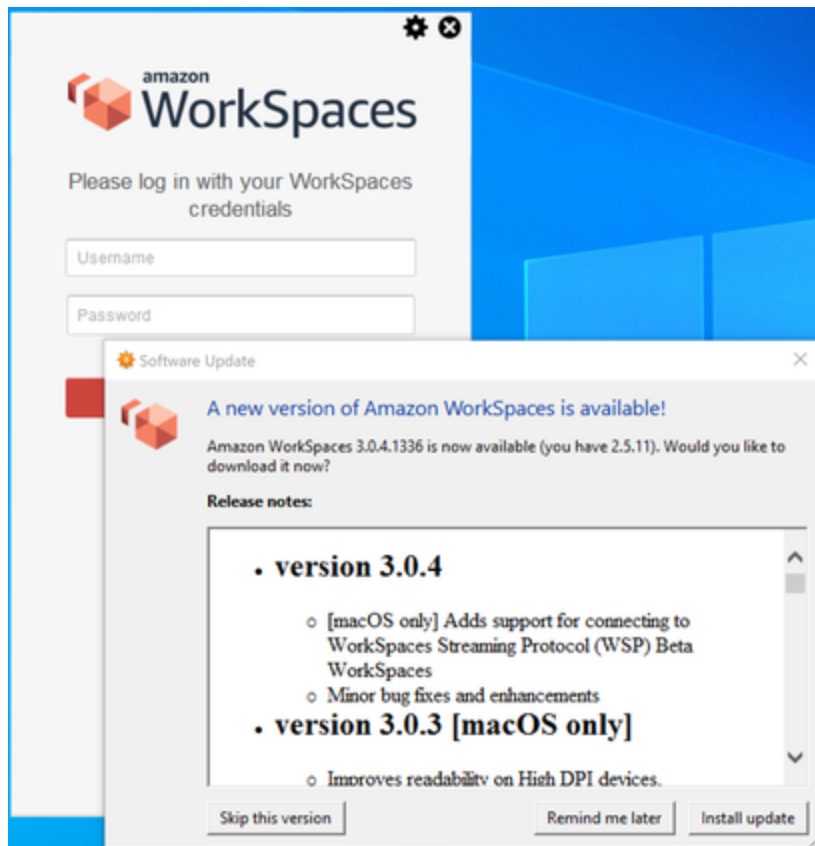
amazon WorkSpaces

Please log in with your WorkSpaces credentials

Username

Password

Software Update

A new version of Amazon WorkSpaces is available!

Amazon WorkSpaces 3.0.4.1336 is now available (you have 2.5.11). Would you like to download it now?

Release notes:

- version 3.0.4
  - [macOS only] Adds support for connecting to WorkSpaces Streaming Protocol (WSP) Beta WorkSpaces
  - Minor bug fixes and enhancements
- version 3.0.3 [macOS only]
  - Improves readability on High DPI devices.

Skip this version

Remind me later

Install update